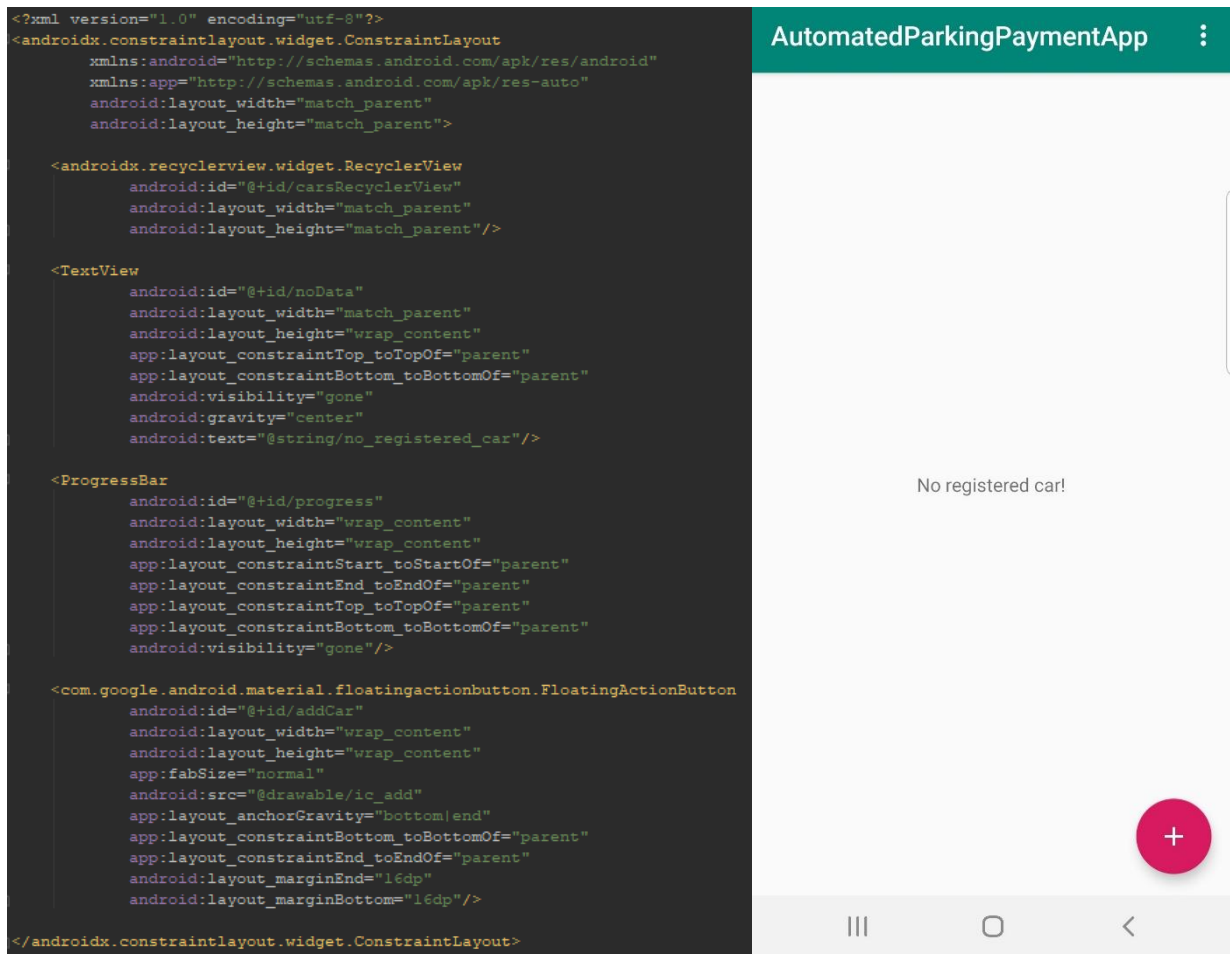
<?xml version="1.0" encoding="utf-8"?>
<androidx.constraintlayout.widget.ConstraintLayout
xmlns:android="http://schemas.android.com/apk/res/android"
xmlns:app="http://schemas.android.com/apk/res-auto"
android:layout_width="match_parent"
android:layout_height="match_parent">

<androidx.recyclerview.widget.RecyclerView
android:id="@+id/carsRecyclerView"
android:layout_width="match_parent"
android:layout_height="match_parent"/>

<TextView
android:id="@+id/noData"
android:layout_width="match_parent"
android:layout_height="wrap_content"
app:layout_constraintTop_toTopOf="parent"
app:layout_constraintBottom_toBottomOf="parent"
android:visibility="gone"
android:gravity="center"
android:text="@string/no_registered_car"/>

<ProgressBar
android:id="@+id/progress"
android:layout_width="wrap_content"
android:layout_height="wrap_content"
app:layout_constraintStart_toStartOf="parent"
app:layout_constraintEnd_toEndOf="parent"
app:layout_constraintTop_toTopOf="parent"
app:layout_constraintBottom_toBottomOf="parent"
android:visibility="gone"/>

<com.google.android.material.floatingactionbutton.FloatingActionButton
android:id="@+id/addCar"
android:layout_width="wrap_content"
android:layout_height="wrap_content"
app:fabSize="normal"
android:src="@drawable/ic_add"
app:layout_anchorGravity="bottom|end"
app:layout_constraintBottom_toBottomOf="parent"
app:layout_constraintEnd_toEndOf="parent"
android:layout_marginEnd="16dp"
android:layout_marginBottom="16dp"/>

</androidx.constraintlayout.widget.ConstraintLayout>

AutomatedParkingPaymentApp

No registered car!

+